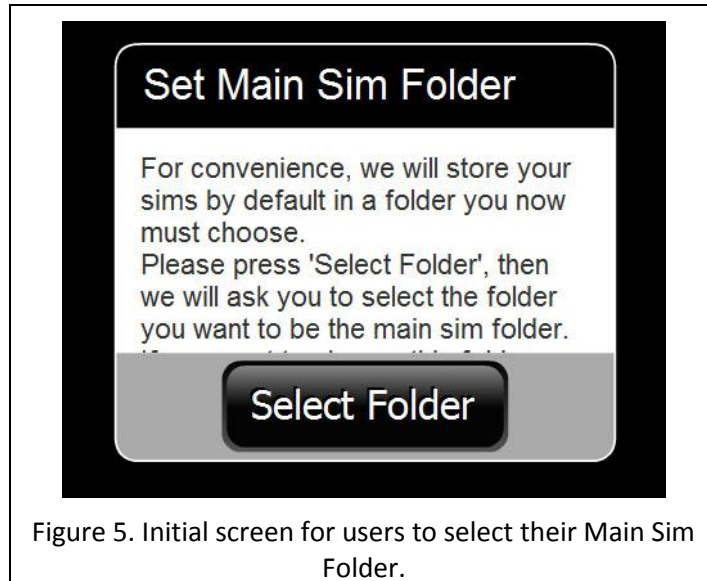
Set Main Sim Folder

For convenience, we will store your sims by default in a folder you now must choose.
Please press 'Select Folder', then we will ask you to select the folder you want to be the main sim folder.
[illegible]

Select Folder

Figure 5. Initial screen for users to select their Main Sim Folder.